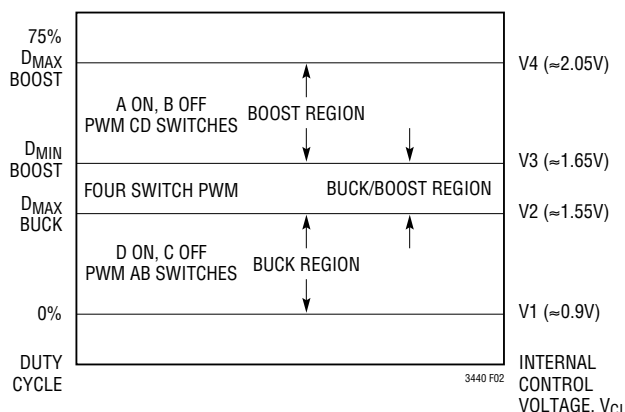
75%

$D_{MAX}$ BOOST

A ON, B OFF PWM CD SWITCHES

BOOST REGION

V4 (≈2.05V)

$D_{MIN}$ BOOST

V3 (≈1.65V)

FOUR SWITCH PWM

BUCK/BOOST REGION

$D_{MAX}$ BUCK

V2 (≈1.55V)

D ON, C OFF PWM AB SWITCHES

BUCK REGION

0%

V1 (≈0.9V)

DUTY CYCLE

3440 F02

INTERNAL CONTROL VOLTAGE, $V_{CI}$